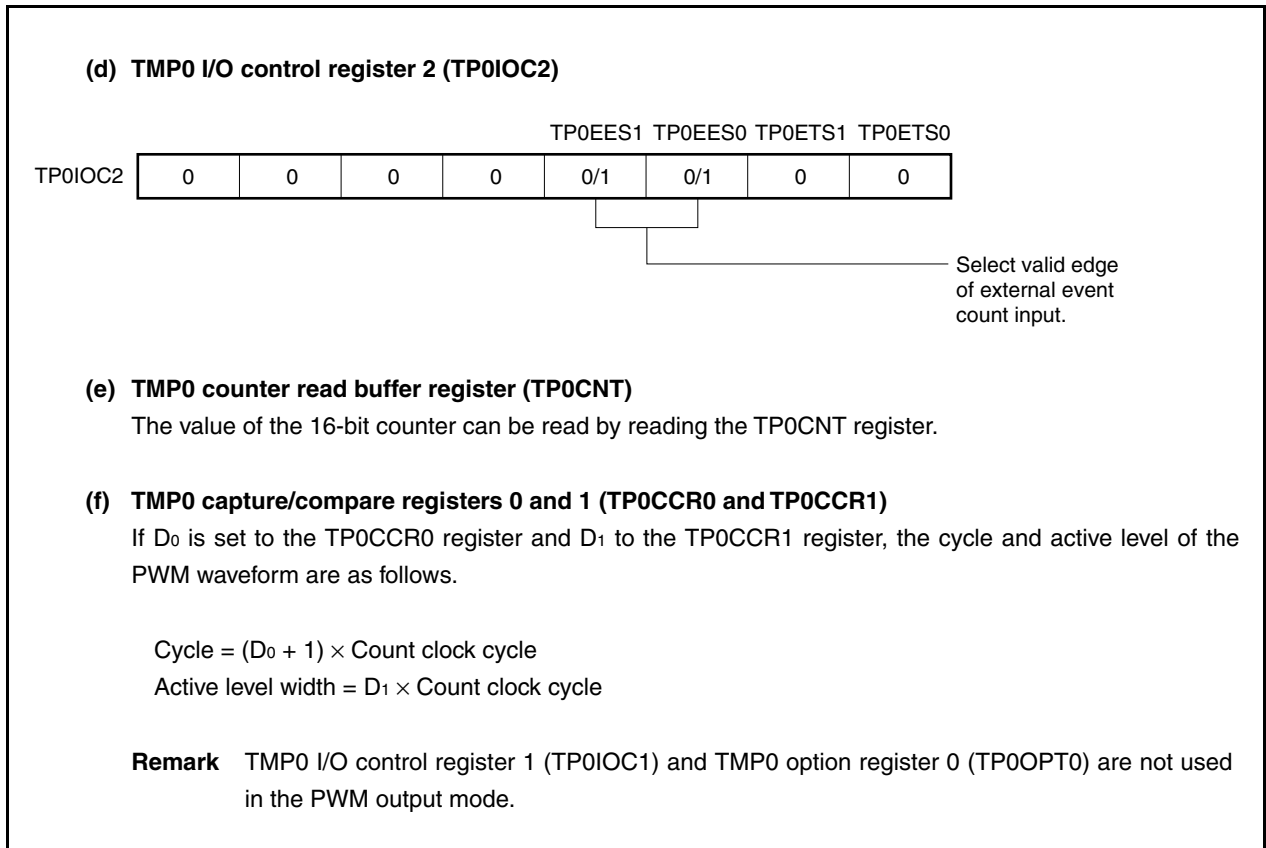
(d) TMP0 I/O control register 2 (TP0IOC2)

TP0EES1 TP0EES0 TP0ETS1 TP0ETS0

| TP0IOC2 | 0 | 0 | 0 | 0 | 0/1 | 0/1 | 0 | 0 |
|---|---|---|---|---|---|---|---|---|

Select valid edge of external event count input.

(e) TMP0 counter read buffer register (TP0CNT)
The value of the 16-bit counter can be read by reading the TP0CNT register.

(f) TMP0 capture/compare registers 0 and 1 (TP0CCR0 and TP0CCR1)
If $D_0$ is set to the TP0CCR0 register and $D_1$ to the TP0CCR1 register, the cycle and active level of the PWM waveform are as follows.

Cycle = $(D_0 + 1) \times$ Count clock cycle
Active level width = $D_1 \times$ Count clock cycle

Remark TMP0 I/O control register 1 (TP0IOC1) and TMP0 option register 0 (TP0OPT0) are not used in the PWM output mode.